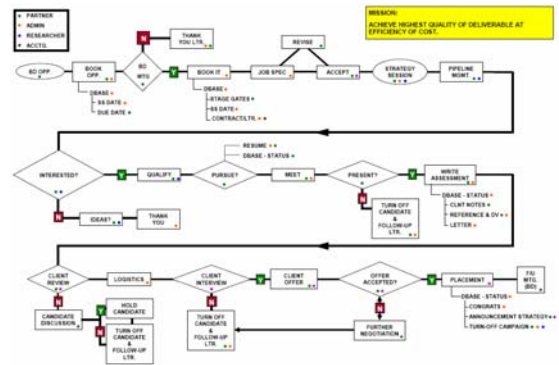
• PARTNER
• ADMIN
• RESEARCHER
• ACCTG.

MISSION:
ACHIEVE HIGHEST QUALITY OF DELIVERABLE AT EFFICIENCY OF COST.

BD OPP.

BOOK OPP.

N

BD MTG

THANK YOU LTR.

Y

BOOK IT

JOB SPEC

REVISE

ACCEPT

STRATEGY SESSION

PIPELINE MGMT.

DBASE
SS DATE
DUE DATE

DBASE
STAGE GATES
SS DATE
CONTRACT/LTR.

INTERESTED?

Y

QUALIFY

PURSUE?

RESUME
DBASE - STATUS

MEET

PRESENT?

Y

WRITE ASSESSMENT

N

TURN OFF CANDIDATE & FOLLOW-UP LTR.

DBASE - STATUS
CLNT NOTES
REFERENCE & CV
LETTER

N

IDEAS?

THANK YOU

CLIENT REVIEW

LOGISTICS

CLIENT INTERVIEW

Y

CLIENT OFFER

OFFER ACCEPTED?

Y

PLACEMENT

F/U MTG. (BD)

N

CANDIDATE DISCUSSION

Y

HOLD CANDIDATE

N

TURN OFF CANDIDATE & FOLLOW-UP LTR.

N

TURN OFF CANDIDATE & FOLLOW-UP LTR.

N

FURTHER NEGOTIATION

DBASE - STATUS
CONGRATS
ANNOUNCEMENT STRATEGY
TURN-OFF CAMPAIGN